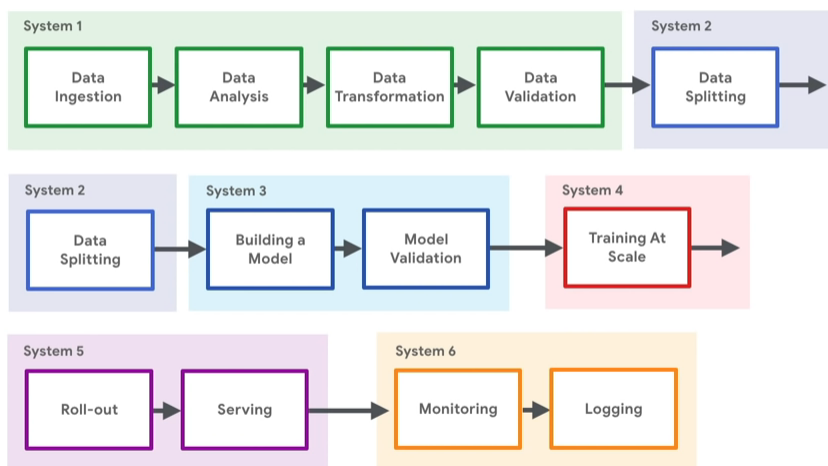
System 1

Data Ingestion

Data Analysis

Data Transformation

Data Validation

System 2

Data Splitting

System 2

Data Splitting

System 3

Building a Model

Model Validation

System 4

Training At Scale

System 5

Roll-out

Serving

System 6

Monitoring

Logging